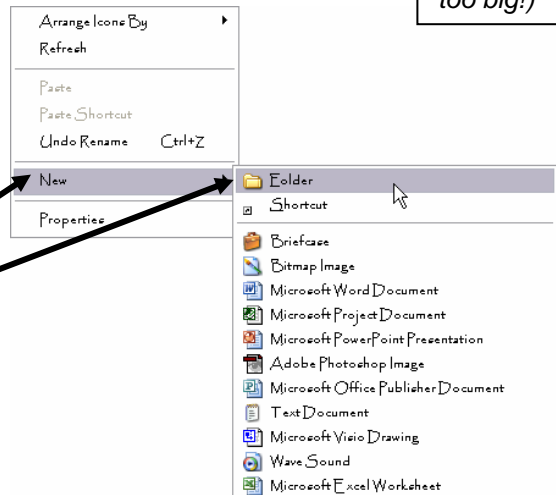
too big!)

Arrange Icons By
Refresh

Paste
Paste Shortcut
Undo Rename Ctrl+Z

New

Properties

Folder
Shortcut

Briefcase
Bitmap Image
Microsoft Word Document
Microsoft Project Document
Microsoft PowerPoint Presentation
Adobe Photoshop Image
Microsoft Office Publisher Document
Text Document
Microsoft Visio Drawing
Wave Sound
Microsoft Excel Worksheet